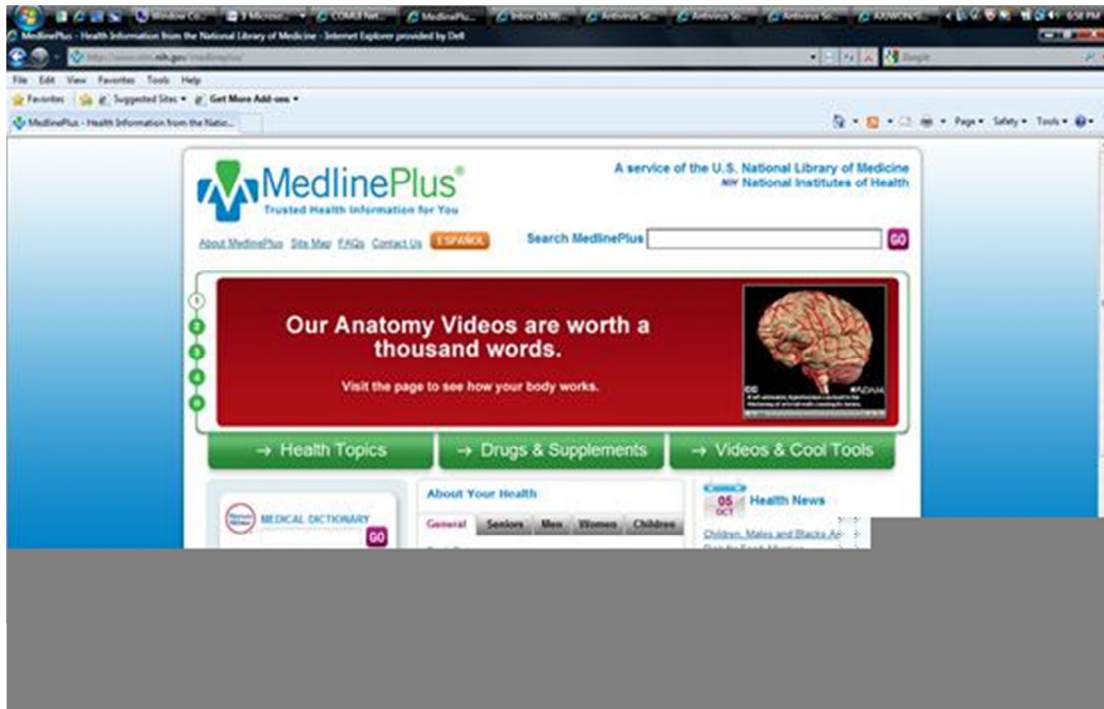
MedlinePlus - Health Information from the National Library of Medicine - Internet Explorer provided by Dell

http://www.nlm.nih.gov/medlineplus/

File Edit View Favorites Tools Help

Favorites Suggested Sites Get More Add-ons

MedlinePlus - Health Information from the Natio...

Page Safety Tools

MedlinePlus®
Trusted Health Information for You

A service of the U.S. National Library of Medicine
NIH National Institutes of Health

About MedlinePlus Site Map FAQs Contact Us ESPAÑOL

Search MedlinePlus GO

1 2 3 4 5

Our Anatomy Videos are worth a thousand words.

Visit the page to see how your body works.

ADAM

→ Health Topics → Drugs & Supplements → Videos & Cool Tools

MEDICAL DICTIONARY
GO

About Your Health
General Seniors Men Women Children

05 OCT Health News

Children, Males and Blacks Ar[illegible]
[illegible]

6:58 PM